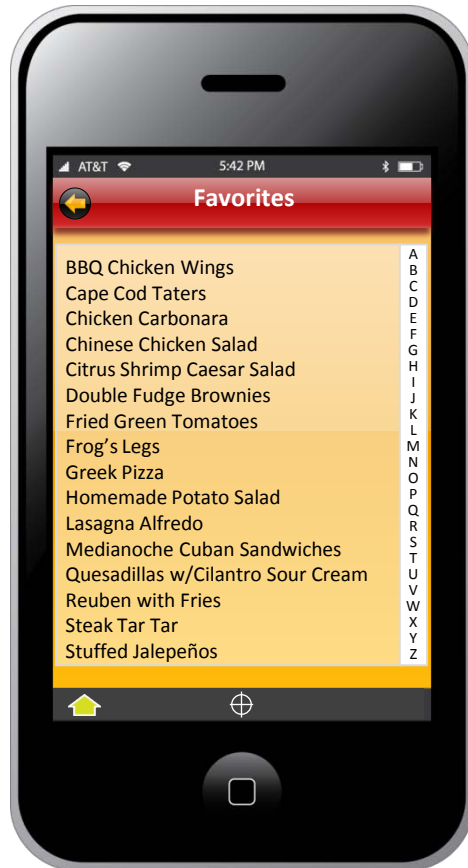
AT&T 5:42 PM

Favorites

BBQ Chicken Wings
Cape Cod Taters
Chicken Carbonara
Chinese Chicken Salad
Citrus Shrimp Caesar Salad
Double Fudge Brownies
Fried Green Tomatoes
Frog's Legs
Greek Pizza
Homemade Potato Salad
Lasagna Alfredo
Medianoche Cuban Sandwiches
Quesadillas w/Cilantro Sour Cream
Reuben with Fries
Steak Tar Tar
Stuffed Jalepeños

A
B
C
D
E
F
G
H
I
J
K
L
M
N
O
P
Q
R
S
T
U
V
W
X
Y
Z